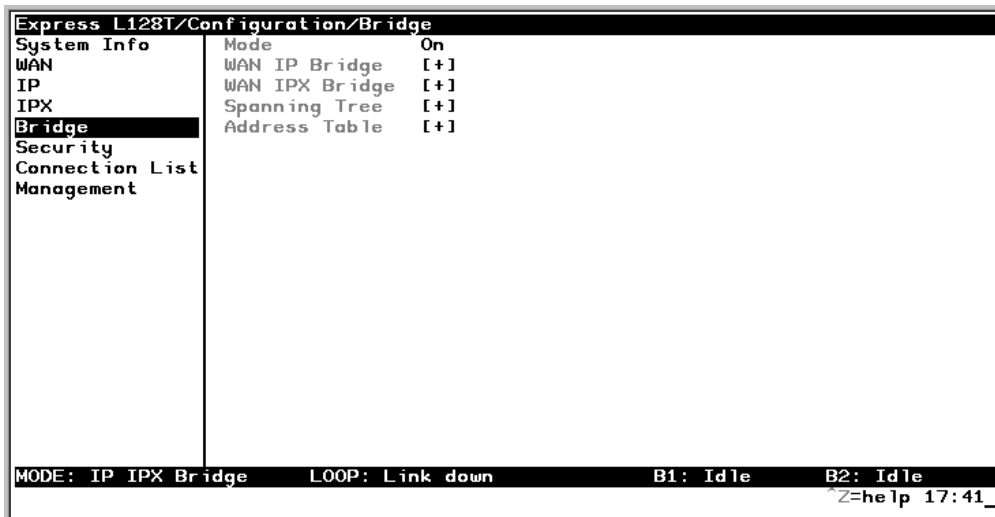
Express L128T/Configuration/Bridge

System Info
WAN
IP
IPX
Bridge
Security
Connection List
Management

| | |
|---|---|
| Mode | On |
| WAN IP Bridge | [+] |
| WAN IPX Bridge | [+] |
| Spanning Tree | [+] |
| Address Table | [+] |

MODE: IP IPX Bridge LOOP: Link down B1: Idle B2: Idle

^Z=help 17:41_